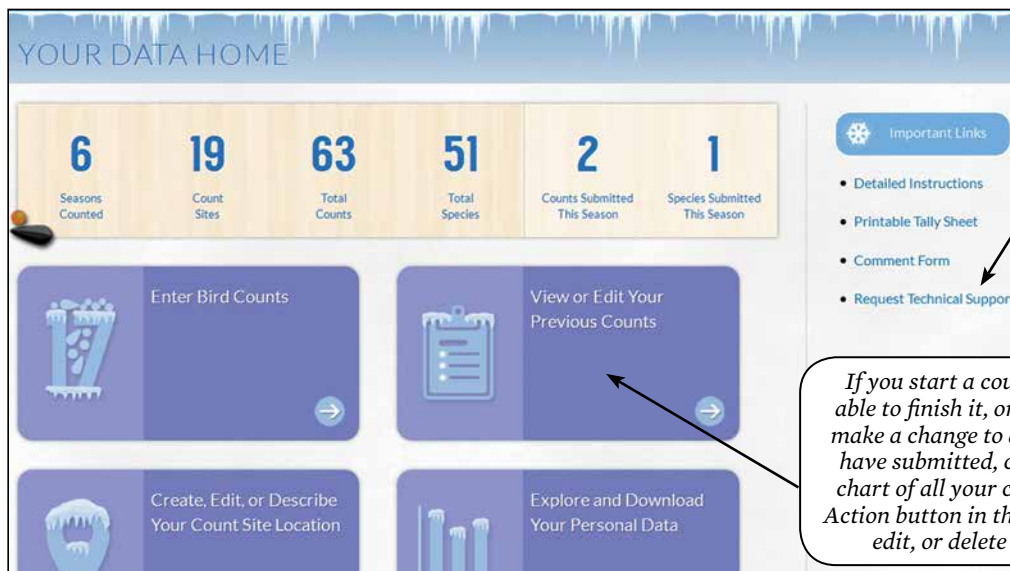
YOUR DATA HOME

6
Seasons Counted

19
Count Sites

63
Total Counts

51
Total Species

2
Counts Submitted This Season

1
Species Submitted This Season

Important Links

• Detailed Instructions
• Printable Tally Sheet
• Comment Form
• Request Technical Suppor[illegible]

Enter Bird Counts

View or Edit Your Previous Counts

Create, Edit, or Describe Your Count Site Location

Explore and Download Your Personal Data

If you start a cou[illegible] able to finish it, or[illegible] make a change to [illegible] have submitted, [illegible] chart of all your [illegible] Action button in th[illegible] edit, or delete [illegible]